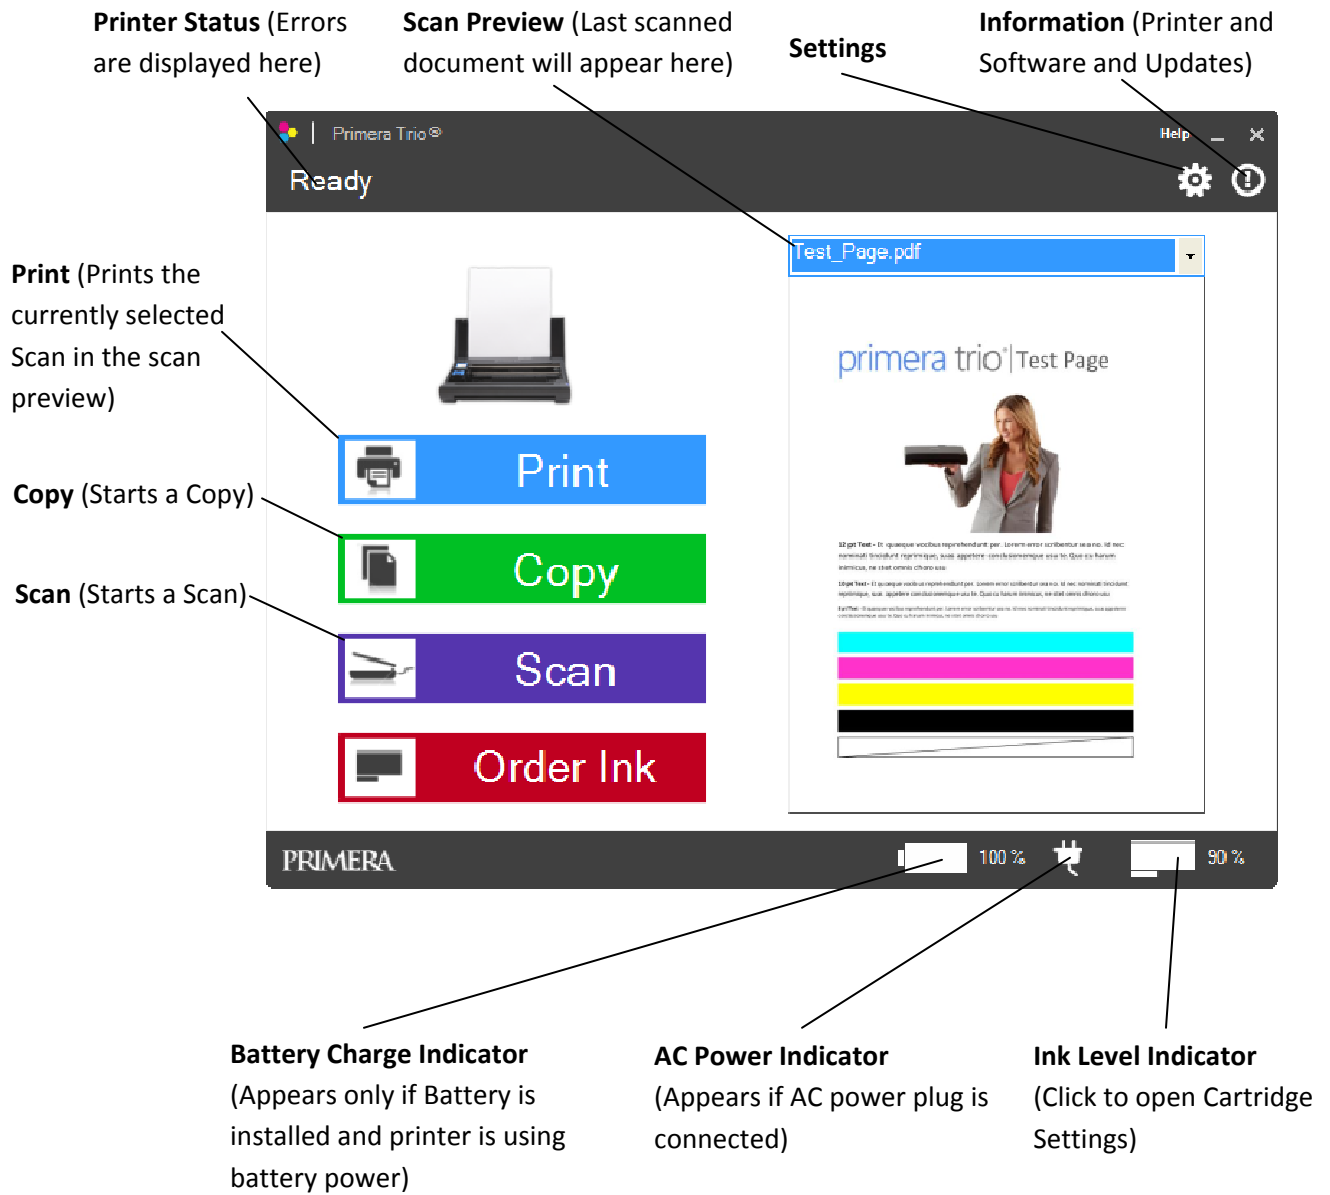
**Printer Status** (Errors are displayed here)

**Scan Preview** (Last scanned document will appear here)

**Settings**

**Information** (Printer and Software and Updates)

Primera Trio®

Help

Ready

Test_Page.pdf

primera trio® | Test Page

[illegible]

**Print** (Prints the currently selected Scan in the scan preview)

Print

**Copy** (Starts a Copy)

Copy

**Scan** (Starts a Scan)

Scan

Order Ink

PRIMERA

100 %

90 %

**Battery Charge Indicator** (Appears only if Battery is installed and printer is using battery power)

**AC Power Indicator** (Appears if AC power plug is connected)

**Ink Level Indicator** (Click to open Cartridge Settings)